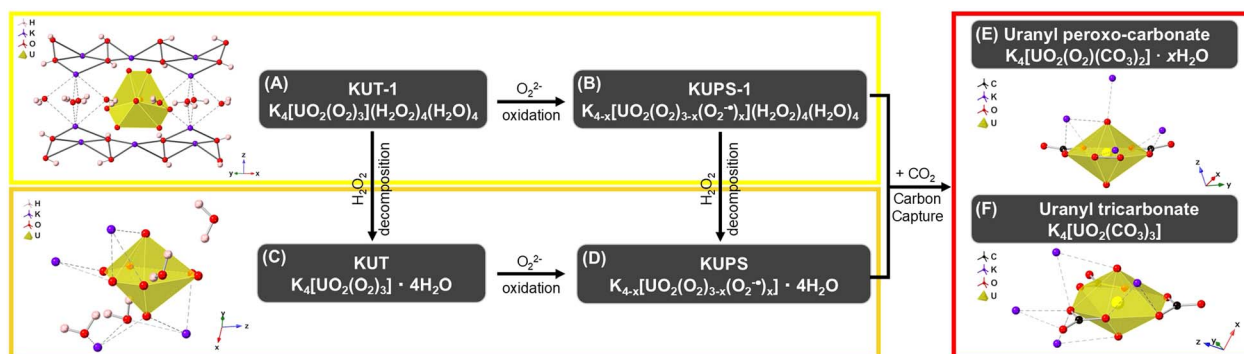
H
K
O
U

y x

(A) KUT-1
$K_4[UO_2(O_2)_3](H_2O_2)_4(H_2O)_4$

$O_2^{2-}$
oxidation

(B) KUPS-1
$K_{4-x}[UO_2(O_2)_{3-x}(O_2^{-\bullet})_x](H_2O_2)_4(H_2O)_4$

$H_2O_2$ decomposition

$H_2O_2$ decomposition

+ $CO_2$
Carbon Capture

H
K
O
U

y z x

(C) KUT
$K_4[UO_2(O_2)_3] \cdot 4H_2O$

$O_2^{2-}$
oxidation

(D) KUPS
$K_{4-x}[UO_2(O_2)_{3-x}(O_2^{-\bullet})_x] \cdot 4H_2O$

(E) Uranyl peroxo-carbonate
$K_4[UO_2(O_2)(CO_3)_2] \cdot xH_2O$

C
K
O
U

z x y

(F) Uranyl tricarbonate
$K_4[UO_2(CO_3)_3]$

C
K
O
U

z y x